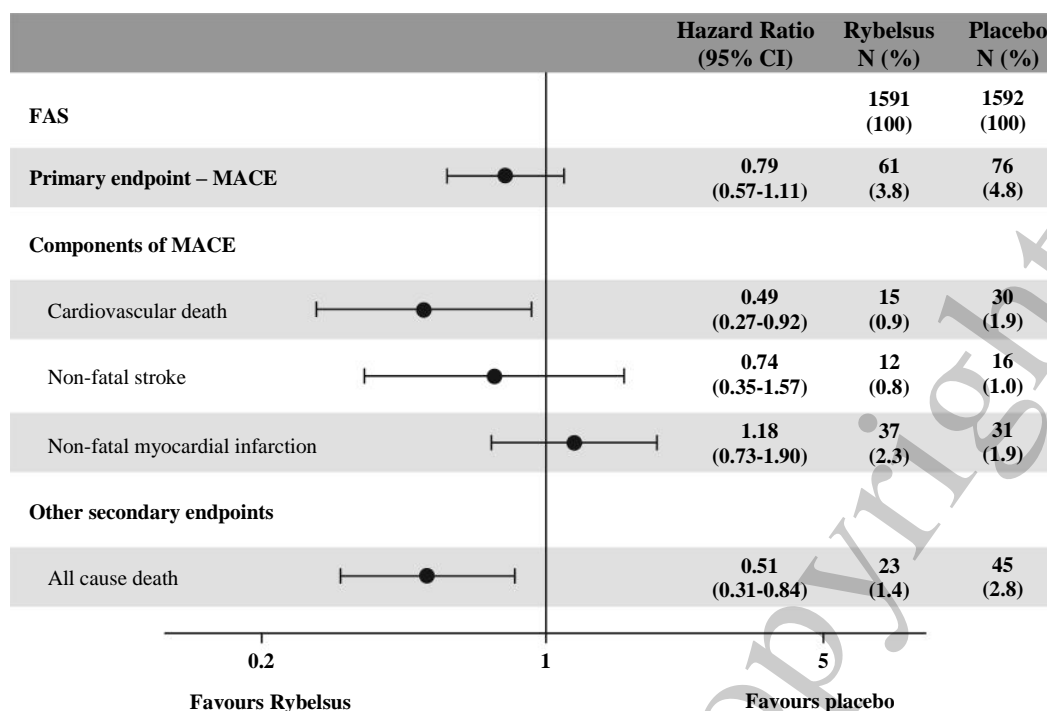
| | Hazard Ratio (95% CI) | Rybelsus N (%) | Placebo N (%) |
|---|---|---|---|
| FAS | | 1591 (100) | 1592 (100) |
| Primary endpoint – MACE | 0.79 (0.57-1.11) | 61 (3.8) | 76 (4.8) |
| Components of MACE | | | |
| Cardiovascular death | 0.49 (0.27-0.92) | 15 (0.9) | 30 (1.9) |
| Non-fatal stroke | 0.74 (0.35-1.57) | 12 (0.8) | 16 (1.0) |
| Non-fatal myocardial infarction | 1.18 (0.73-1.90) | 37 (2.3) | 31 (1.9) |
| Other secondary endpoints | | | |
| All cause death | 0.51 (0.31-0.84) | 23 (1.4) | 45 (2.8) |

0.2 1 5

Favours Rybelsus Favours placebo

Copyright